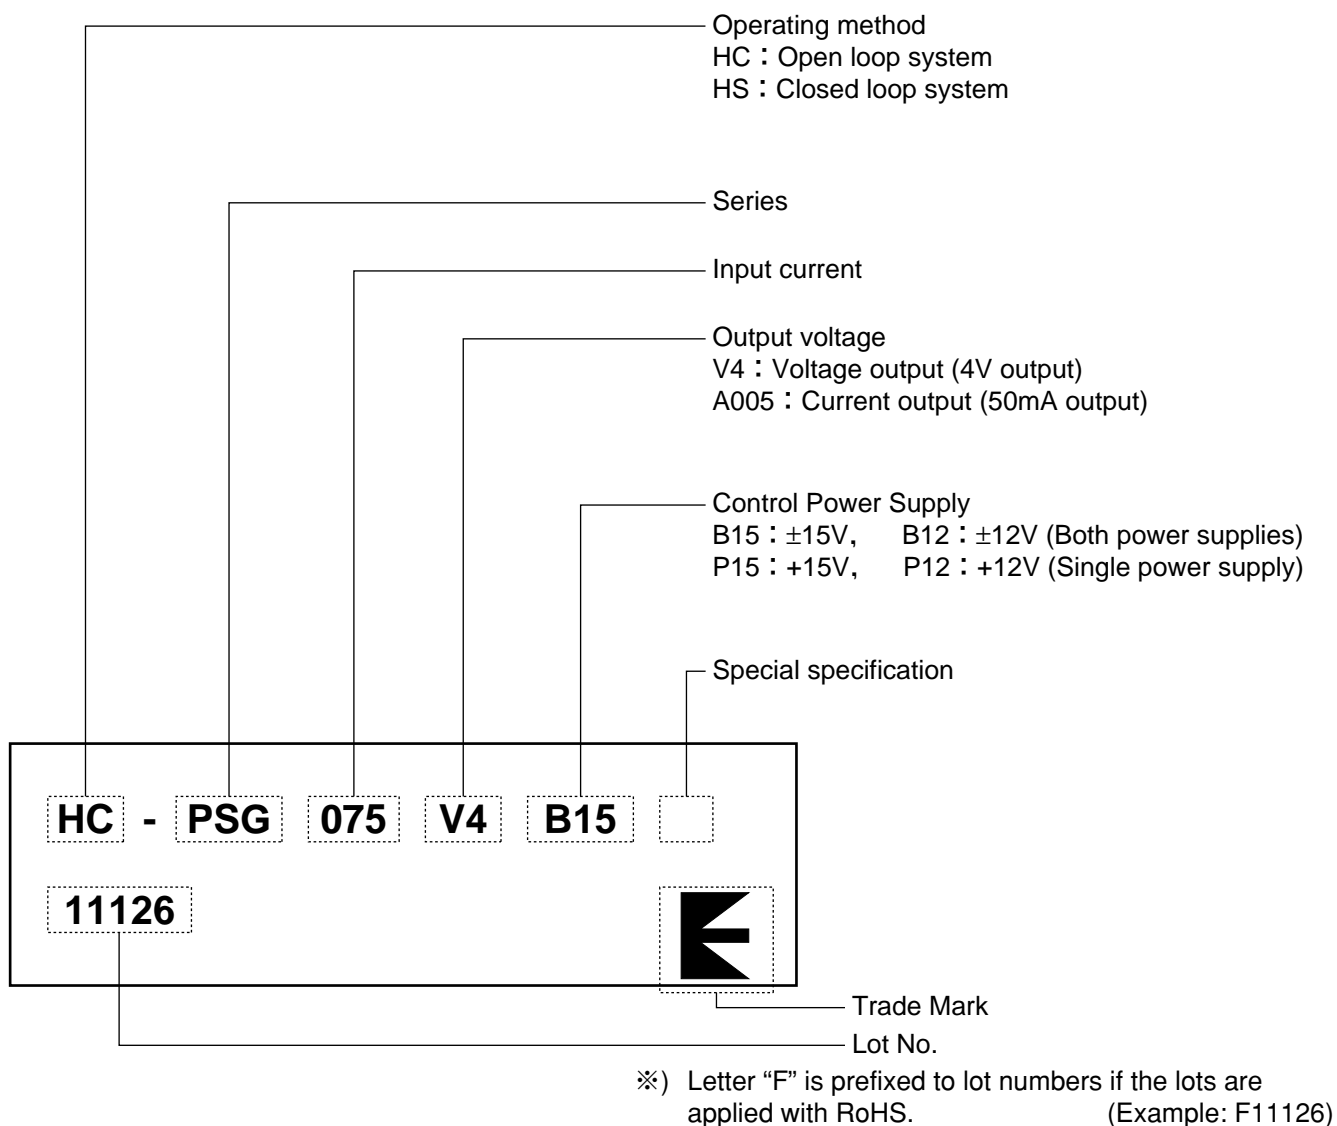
Operating method
HC：Open loop system
HS：Closed loop system

Series

Input current

Output voltage
V4：Voltage output (4V output)
A005：Current output (50mA output)

Control Power Supply
B15：±15V, B12：±12V (Both power supplies)
P15：+15V, P12：+12V (Single power supply)

Special specification

HC - PSG 075 V4 B15

11126

Trade Mark

Lot No.

※) Letter “F” is prefixed to lot numbers if the lots are applied with RoHS. (Example: F11126)